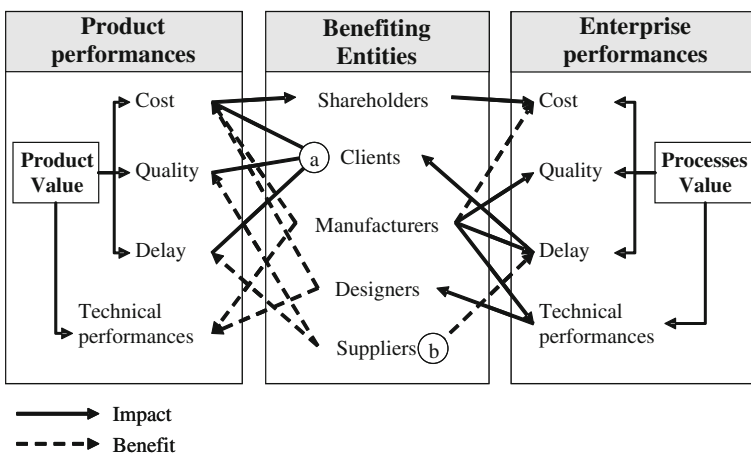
Product performances

Product Value

Cost

Quality

Delay

Technical performances

Benefiting Entities

Shareholders

a

Clients

Manufacturers

Designers

Suppliers

b

Enterprise performances

Cost

Quality

Delay

Technical performances

Processes Value

Impact

Benefit